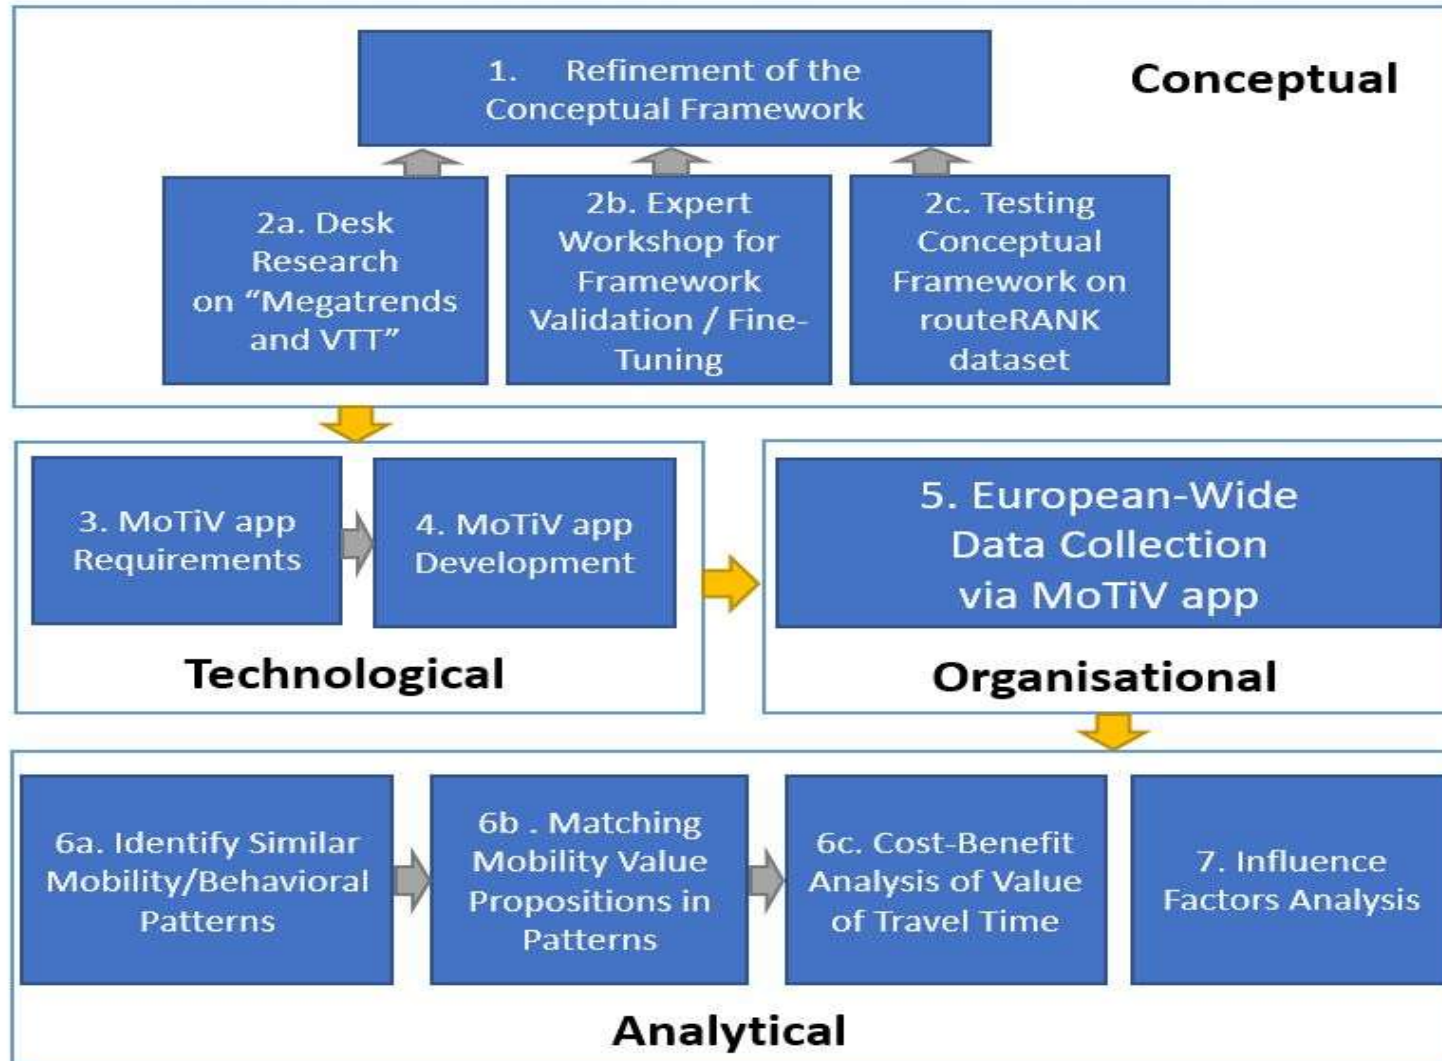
1. Refinement of the Conceptual Framework

Conceptual

2a. Desk Research on “Megatrends and VTT”

2b. Expert Workshop for Framework Validation / Fine-Tuning

2c. Testing Conceptual Framework on routeRANK dataset

3. MoTiV app Requirements

4. MoTiV app Development

Technological

5. European-Wide Data Collection via MoTiV app

Organisational

6a. Identify Similar Mobility/Behavioral Patterns

6b . Matching Mobility Value Propositions in Patterns

6c. Cost-Benefit Analysis of Value of Travel Time

7. Influence Factors Analysis

Analytical